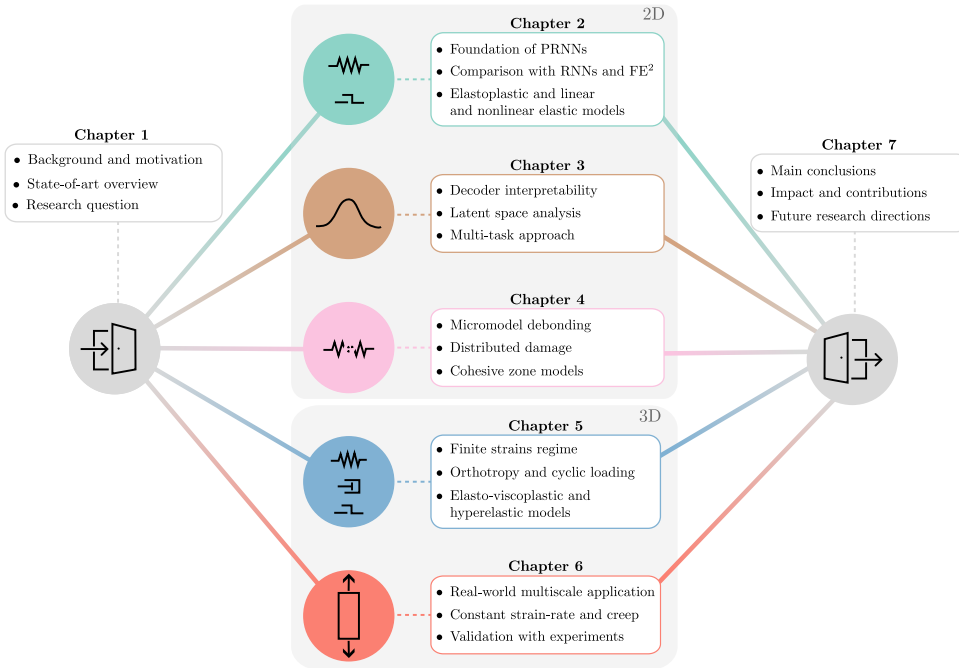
2D

Chapter 2
• Foundation of PRNNs
• Comparison with RNNs and FE$^2$
• Elastoplastic and linear and nonlinear elastic models

Chapter 1
• Background and motivation
• State-of-art overview
• Research question

Chapter 3
• Decoder interpretability
• Latent space analysis
• Multi-task approach

Chapter 7
• Main conclusions
• Impact and contributions
• Future research directions

Chapter 4
• Micromodel debonding
• Distributed damage
• Cohesive zone models

3D

Chapter 5
• Finite strains regime
• Orthotropy and cyclic loading
• Elasto-viscoplastic and hyperelastic models

Chapter 6
• Real-world multiscale application
• Constant strain-rate and creep
• Validation with experiments